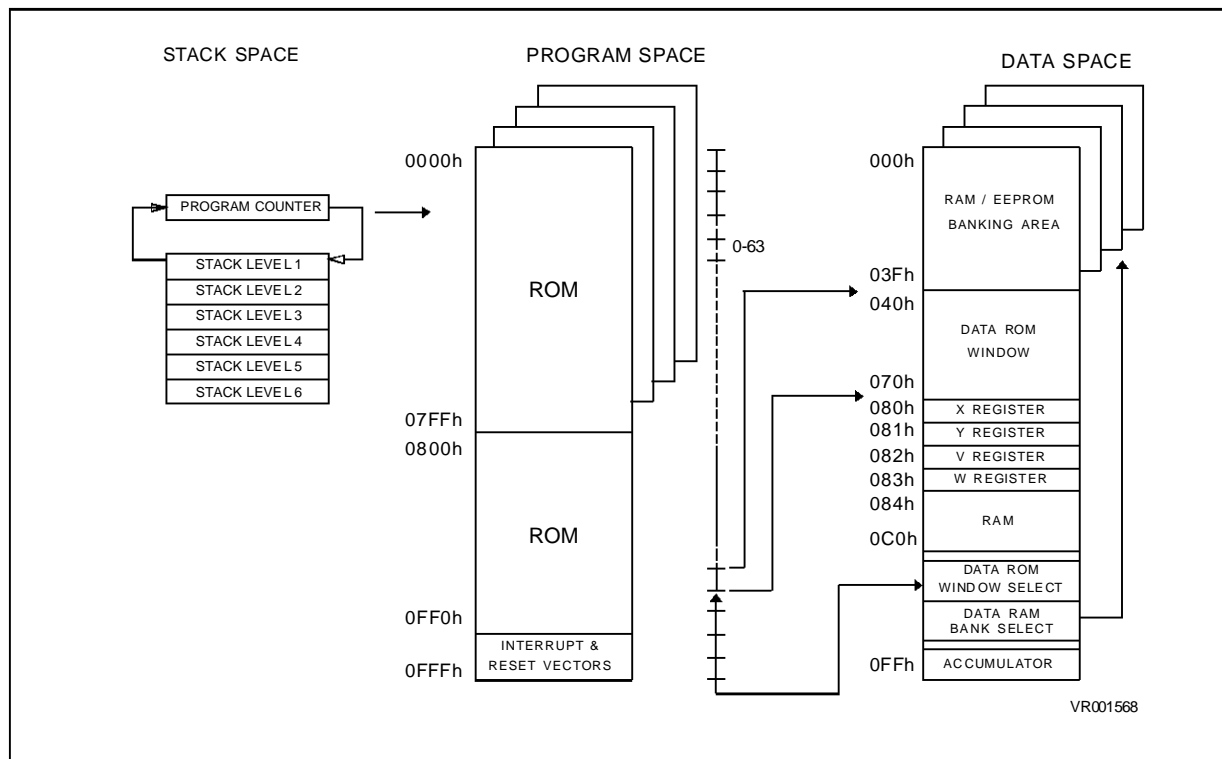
STACK SPACE

PROGRAM COUNTER

STACK LEVEL 1
STACK LEVEL 2
STACK LEVEL 3
STACK LEVEL 4
STACK LEVEL 5
STACK LEVEL 6

PROGRAM SPACE

0000h

ROM

07FFh
0800h

ROM

0FF0h
INTERRUPT & RESET VECTORS
0FFFh

0-63

DATA SPACE

000h
RAM / EEPROM BANKING AREA
03Fh
040h
DATA ROM WINDOW
070h
080h X REGISTER
081h Y REGISTER
082h V REGISTER
083h W REGISTER
084h
RAM
0C0h
DATA ROM WINDOW SELECT
DATA RAM BANK SELECT
0FFh ACCUMULATOR

VR001568